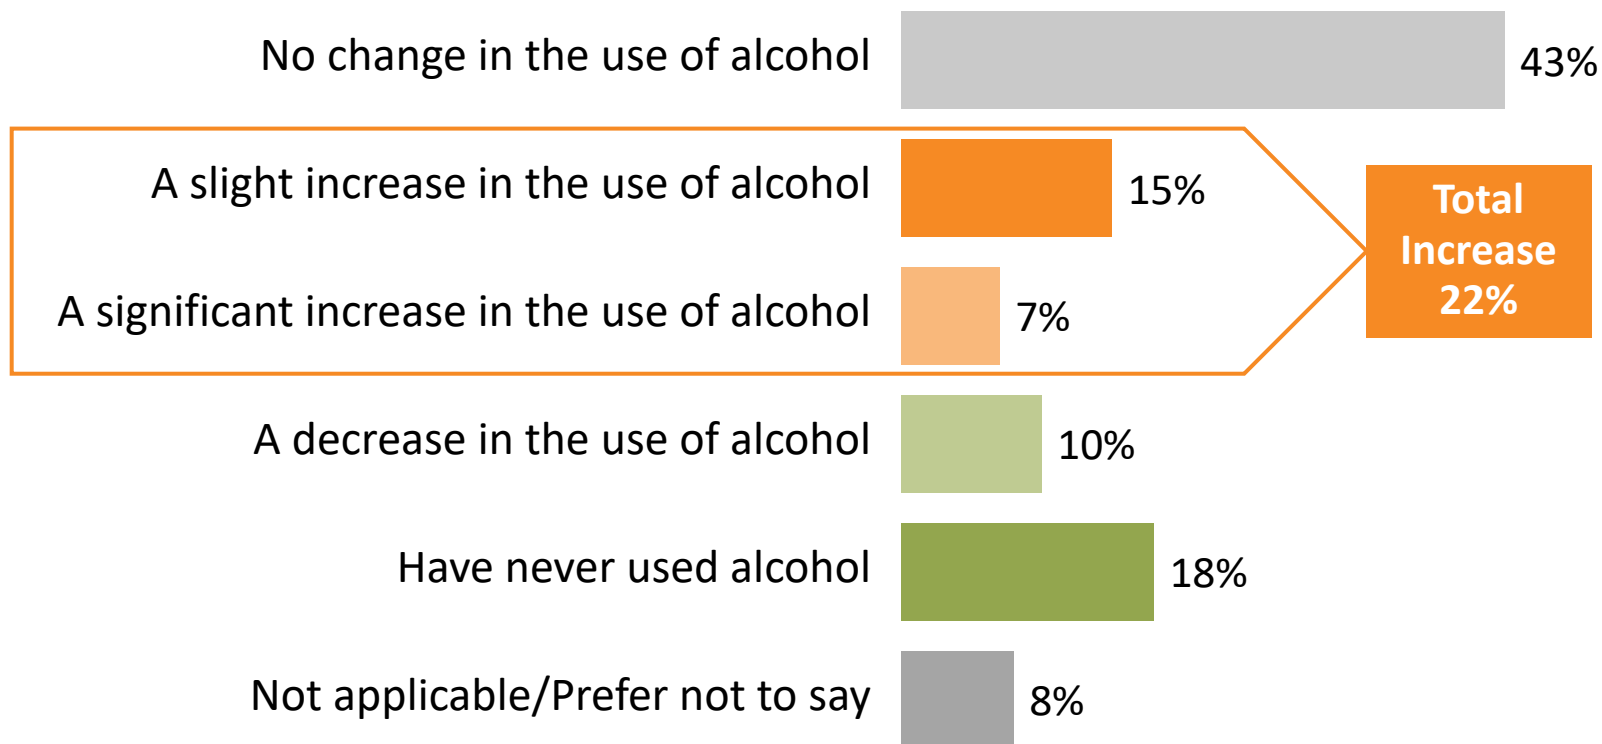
No change in the use of alcohol 43%

A slight increase in the use of alcohol 15%

A significant increase in the use of alcohol 7%

Total Increase 22%

A decrease in the use of alcohol 10%

Have never used alcohol 18%

Not applicable/Prefer not to say 8%